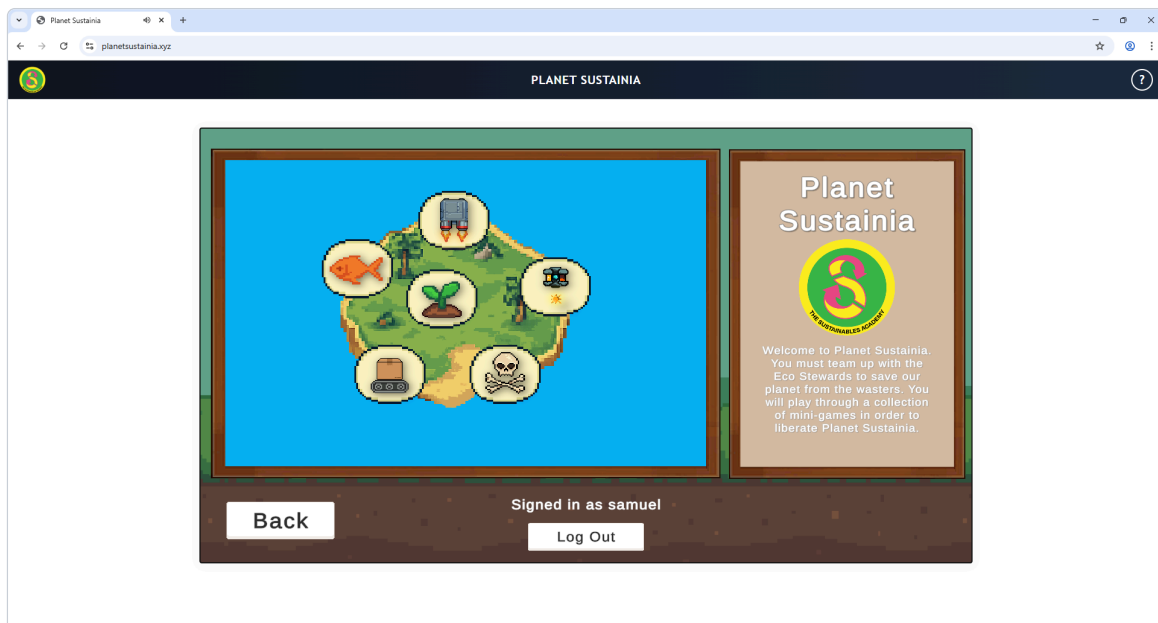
Planet Sustainia
planetsustainia.xyz

PLANET SUSTAINIA

?

Planet Sustainia

THE SUSTAINABLES ACADEMY

Welcome to Planet Sustainia. You must team up with the Eco Stewards to save our planet from the wasters. You will play through a collection of mini-games in order to liberate Planet Sustainia.

Back

Signed in as samuel

Log Out